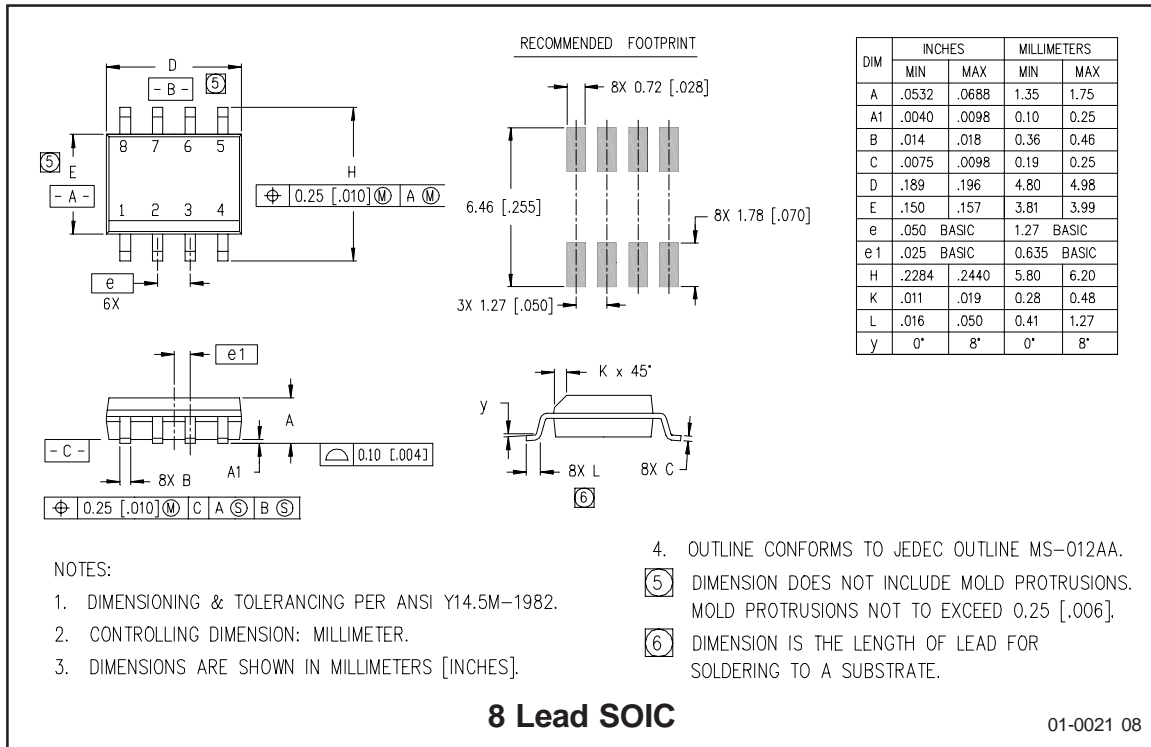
D
- B -
5
8 7 6 5
5 E
- A -
1 2 3 4
H
⊕ 0.25 [.010] Ⓜ A Ⓜ
e
6X

RECOMMENDED FOOTPRINT
8X 0.72 [.028]
6.46 [.255]
8X 1.78 [.070]
3X 1.27 [.050]

| DIM | INCHES MIN | INCHES MAX | MILLIMETERS MIN | MILLIMETERS MAX |
|---|---|---|---|---|
| A | .0532 | .0688 | 1.35 | 1.75 |
| A1 | .0040 | .0098 | 0.10 | 0.25 |
| B | .014 | .018 | 0.36 | 0.46 |
| C | .0075 | .0098 | 0.19 | 0.25 |
| D | .189 | .196 | 4.80 | 4.98 |
| E | .150 | .157 | 3.81 | 3.99 |
| e | .050 BASIC | | 1.27 BASIC | |
| e1 | .025 BASIC | | 0.635 BASIC | |
| H | .2284 | .2440 | 5.80 | 6.20 |
| K | .011 | .019 | 0.28 | 0.48 |
| L | .016 | .050 | 0.41 | 1.27 |
| y | 0° | 8° | 0° | 8° |

e1
A
- C -
8X B
A1
0.10 [.004]
⊕ 0.25 [.010] Ⓜ C A Ⓢ B Ⓢ

K x 45°
y
8X L
8X C
6

NOTES:
1. DIMENSIONING & TOLERANCING PER ANSI Y14.5M-1982.
2. CONTROLLING DIMENSION: MILLIMETER.
3. DIMENSIONS ARE SHOWN IN MILLIMETERS [INCHES].
4. OUTLINE CONFORMS TO JEDEC OUTLINE MS-012AA.
5 DIMENSION DOES NOT INCLUDE MOLD PROTRUSIONS. MOLD PROTRUSIONS NOT TO EXCEED 0.25 [.006].
6 DIMENSION IS THE LENGTH OF LEAD FOR SOLDERING TO A SUBSTRATE.

8 Lead SOIC
01-0021 08